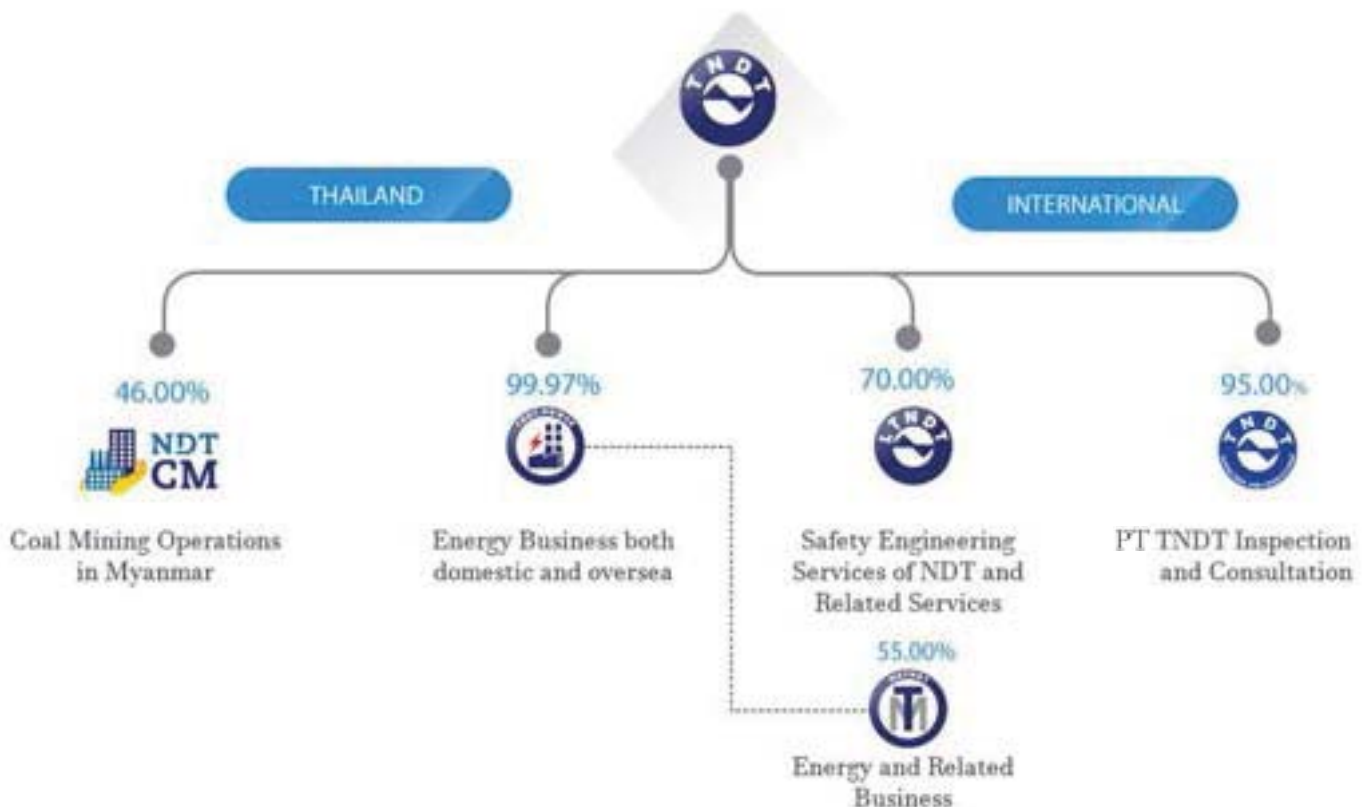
TNDT

THAILAND

INTERNATIONAL

46.00%

NDT CM

Coal Mining Operations in Myanmar

99.97%

Energy Business both domestic and oversea

70.00%

LTNDT

Safety Engineering Services of NDT and Related Services

95.00%

TNDT

PT TNDT Inspection and Consultation

55.00%

Energy and Related Business